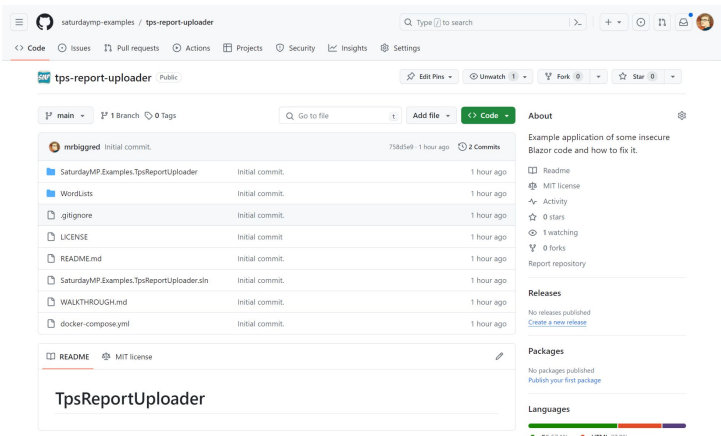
saturdaymp-examples / tps-report-uploader

Type / to search

Code Issues Pull requests Actions Projects Security Insights Settings

tps-report-uploader Public

Edit Pins Unwatch 1 Fork 0 Star 0

main 1 Branch 0 Tags

Go to file t Add file Code

mrbiggred Initial commit. 758d5e9 · 1 hour ago 2 Commits

| | | |
|---|---|---|
| SaturdayMP.Examples.TpsReportUploader | Initial commit. | 1 hour ago |
| WordLists | Initial commit. | 1 hour ago |
| .gitignore | Initial commit. | 1 hour ago |
| LICENSE | Initial commit | 1 hour ago |
| README.md | Initial commit. | 1 hour ago |
| SaturdayMP.Examples.TpsReportUploader.sln | Initial commit. | 1 hour ago |
| WALKTHROUGH.md | Initial commit. | 1 hour ago |
| docker-compose.yml | Initial commit. | 1 hour ago |

README MIT license

TpsReportUploader

About

Example application of some insecure Blazor code and how to fix it.

Readme
MIT license
Activity
0 stars
1 watching
0 forks
Report repository

Releases

No releases published
Create a new release

Packages

No packages published
Publish your first package

Languages